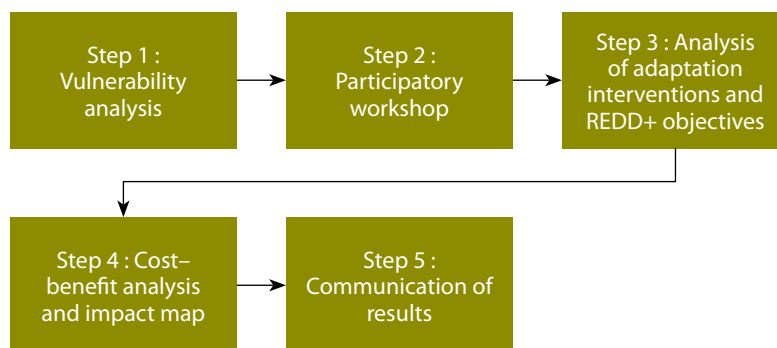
Step 1 : Vulnerability analysis

Step 2 : Participatory workshop

Step 3 : Analysis of adaptation interventions and REDD+ objectives

Step 4 : Cost–benefit analysis and impact map

Step 5 : Communication of results